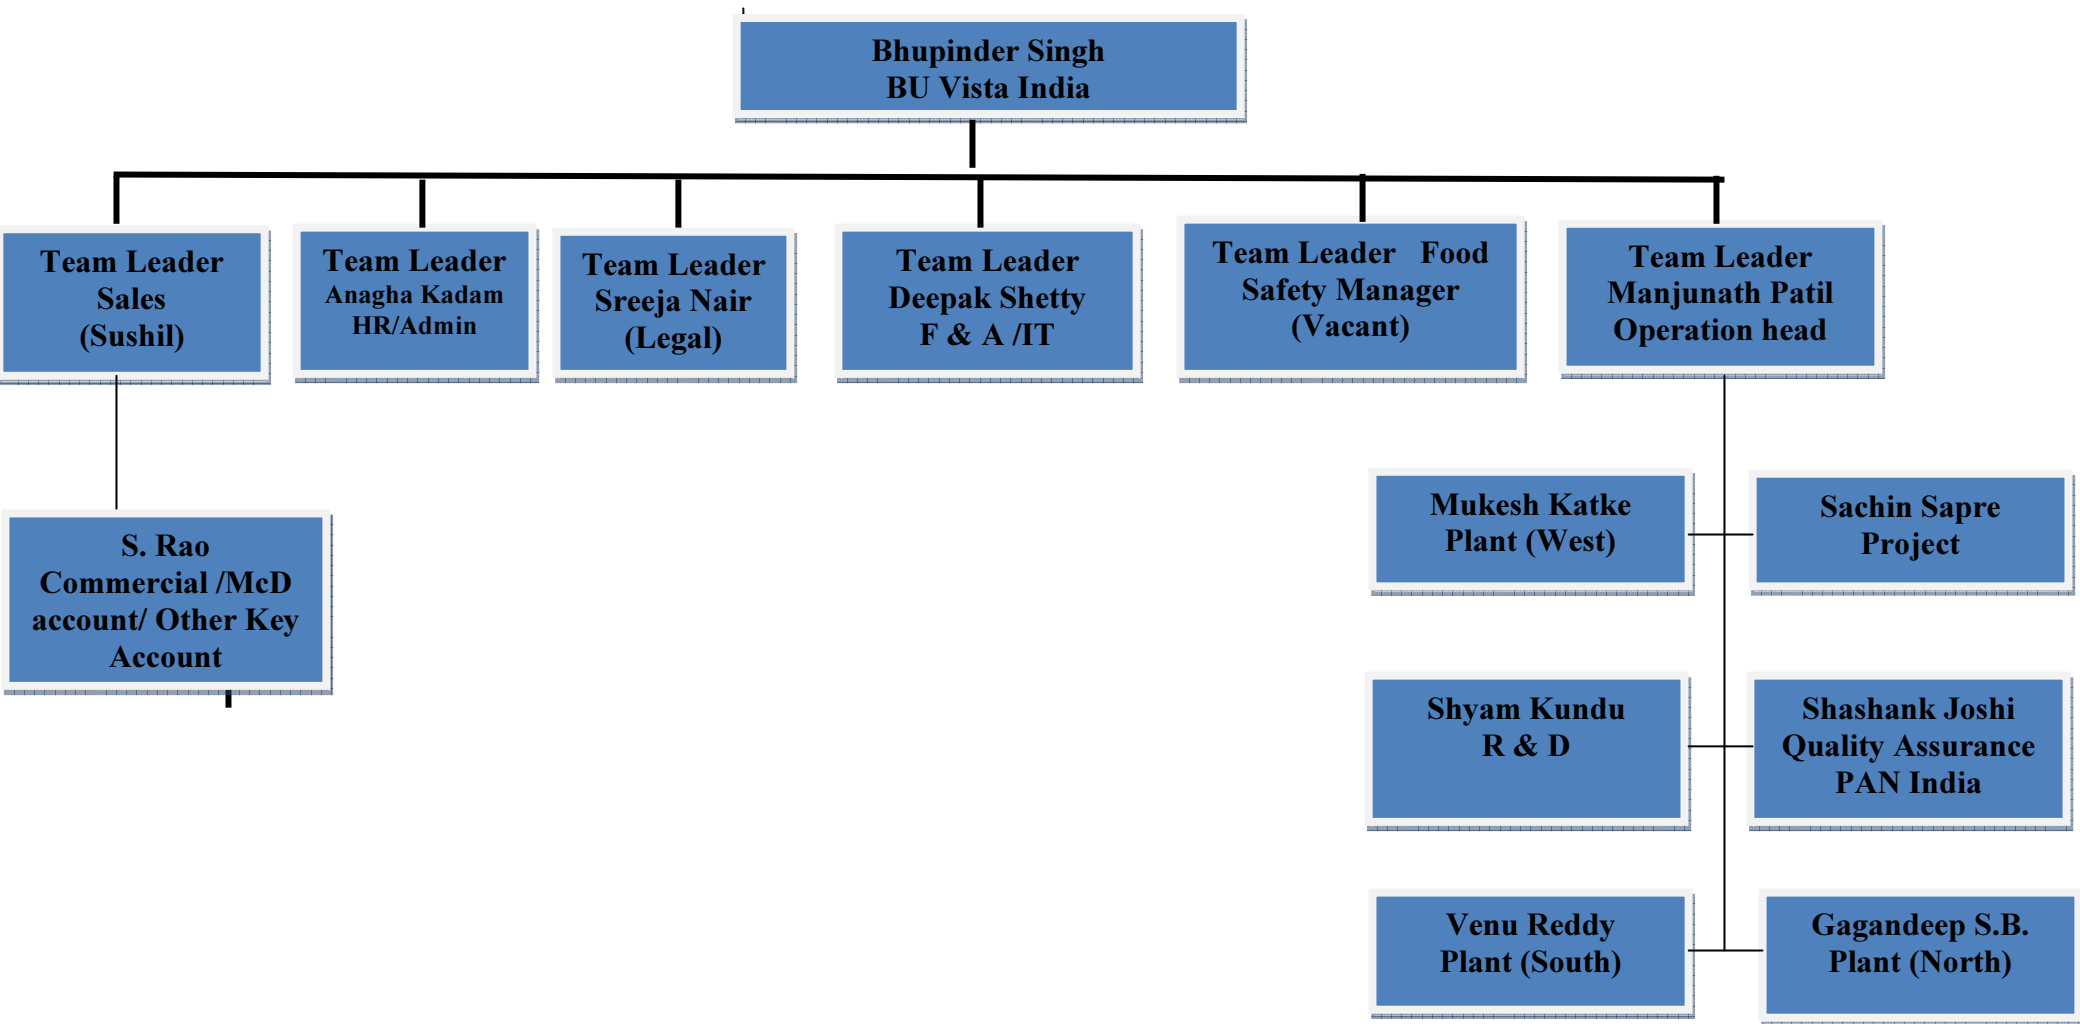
Bhupinder Singh
BU Vista India

Team Leader
Sales
(Sushil)

Team Leader
Anagha Kadam
HR/Admin

Team Leader
Sreeja Nair
(Legal)

Team Leader
Deepak Shetty
F & A /IT

Team Leader Food
Safety Manager
(Vacant)

Team Leader
Manjunath Patil
Operation head

S. Rao
Commercial /McD account/ Other Key Account

Mukesh Katke
Plant (West)

Sachin Sapre
Project

Shyam Kundu
R & D

Shashank Joshi
Quality Assurance
PAN India

Venu Reddy
Plant (South)

Gagandeep S.B.
Plant (North)